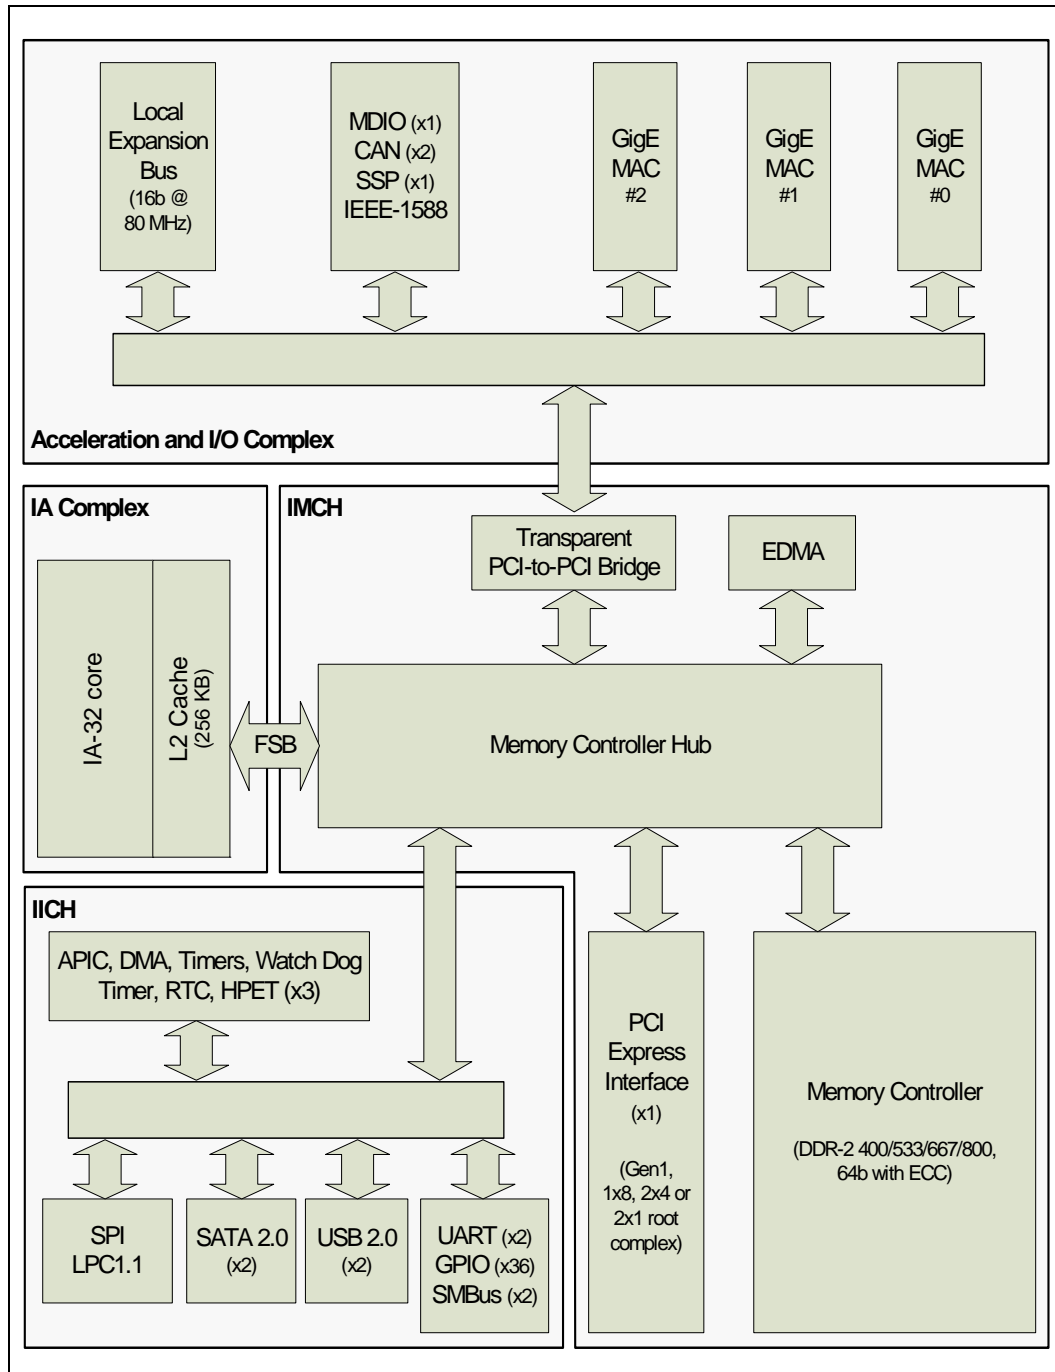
Local Expansion Bus (16b @ 80 MHz)

MDIO (x1)
CAN (x2)
SSP (x1)
IEEE-1588

GigE MAC #2

GigE MAC #1

GigE MAC #0

Acceleration and I/O Complex

IA Complex

IA-32 core

L2 Cache (256 KB)

FSB

IMCH

Transparent PCI-to-PCI Bridge

EDMA

Memory Controller Hub

IICH

APIC, DMA, Timers, Watch Dog Timer, RTC, HPET (x3)

SPI
LPC1.1

SATA 2.0 (x2)

USB 2.0 (x2)

UART (x2)
GPIO (x36)
SMBus (x2)

PCI Express Interface (x1)

(Gen1, 1x8, 2x4 or 2x1 root complex)

Memory Controller

(DDR-2 400/533/667/800, 64b with ECC)